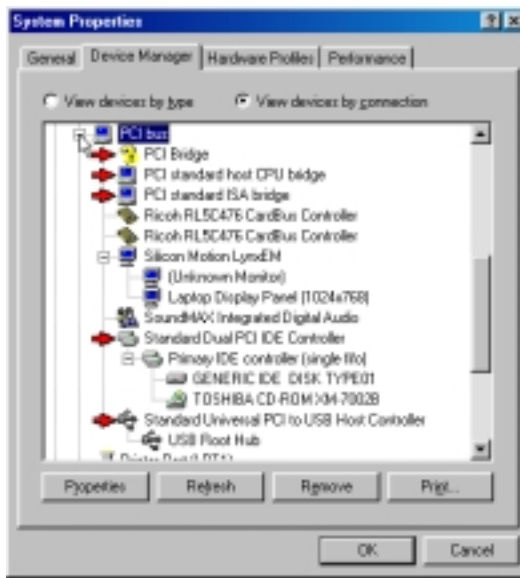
System Properties

? X

General | Device Manager | Hardware Profiles | Performance

View devices by type

View devices by connection

PCI bus

PCI Bridge

PCI standard host CPU bridge

PCI standard ISA bridge

Ricoh RL5C476 CardBus Controller

Ricoh RL5C476 CardBus Controller

Silicon Motion LynxEM

(Unknown Monitor)

Laptop Display Panel (1024x768)

SoundMAX Integrated Digital Audio

Standard Dual PCI IDE Controller

Primary IDE controller (single fifo)

GENERIC IDE DISK TYPE01

TOSHIBA CD-ROM XM-7002B

Standard Universal PCI to USB Host Controller

USB Root Hub

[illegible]

Properties

Refresh

Remove

Print...

OK

Cancel